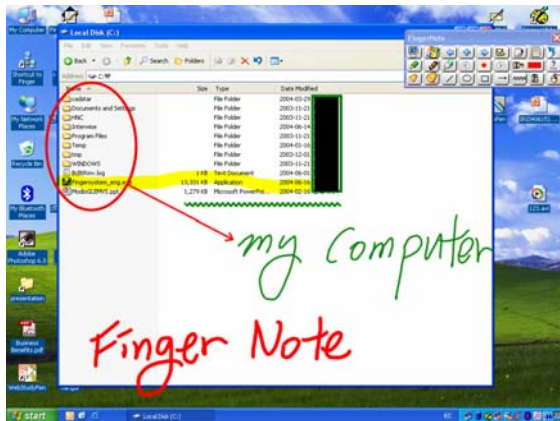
My Computer

Local Disk (C:)

File Edit View Favorites Tools Help

Back Search Folders

Address C:\

| Name | Size | Type | Date Modified |
|---|---|---|---|
| cadstar | | File Folder | 2004-03-29 |
| Documents and Settings | | File Folder | 2003-11-21 |
| HNC | | File Folder | 2003-11-21 |
| Interview | | File Folder | 2004-06-14 |
| Program Files | | File Folder | 2003-11-21 |
| Temp | | File Folder | 2004-01-16 |
| tmp | | File Folder | 2003-12-03 |
| WINDOWS | | File Folder | 2003-11-21 |
| BtWRnn.log | 1 KB | Text Document | 2004-06-01 |
| Fingersystem_eng.exe | 13,351 KB | Application | 2004-06-06 |
| ModoUI2MVS.ppt | 1,279 KB | Microsoft PowerPoi... | 2004-02-16 |

FingerNote

Shortcut to Finger

My Network Places

Recycle Bin

My Bluetooth Places

Adobe Photoshop 6.0

presentation

Business Benefits.pdf

WebStudioPen

LCD.avi

my Computer

Finger Note

start

Local Disk (C:)